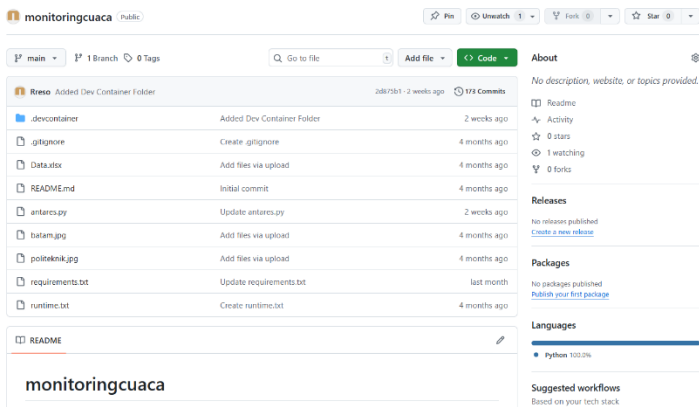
monitoringcuaca Public

Pin Unwatch 1 Fork 0 Star 0

main 1 Branch 0 Tags Go to file Add file Code

Rreso Added Dev Container Folder 2d875b1 · 2 weeks ago 173 Commits

| | | |
|---|---|---|
| .devcontainer | Added Dev Container Folder | 2 weeks ago |
| .gitignore | Create .gitignore | 4 months ago |
| Data.xlsx | Add files via upload | 4 months ago |
| README.md | Initial commit | 4 months ago |
| antares.py | Update antares.py | 2 weeks ago |
| batam.jpg | Add files via upload | 4 months ago |
| politeknik.jpg | Add files via upload | 4 months ago |
| requirements.txt | Update requirements.txt | last month |
| runtime.txt | Create runtime.txt | 4 months ago |

README

monitoringcuaca

About

No description, website, or topics provided.

Readme
Activity
0 stars
1 watching
0 forks

Releases

No releases published
Create a new release

Packages

No packages published
Publish your first package

Languages

Python 100.0%

Suggested workflows

Based on your tech stack